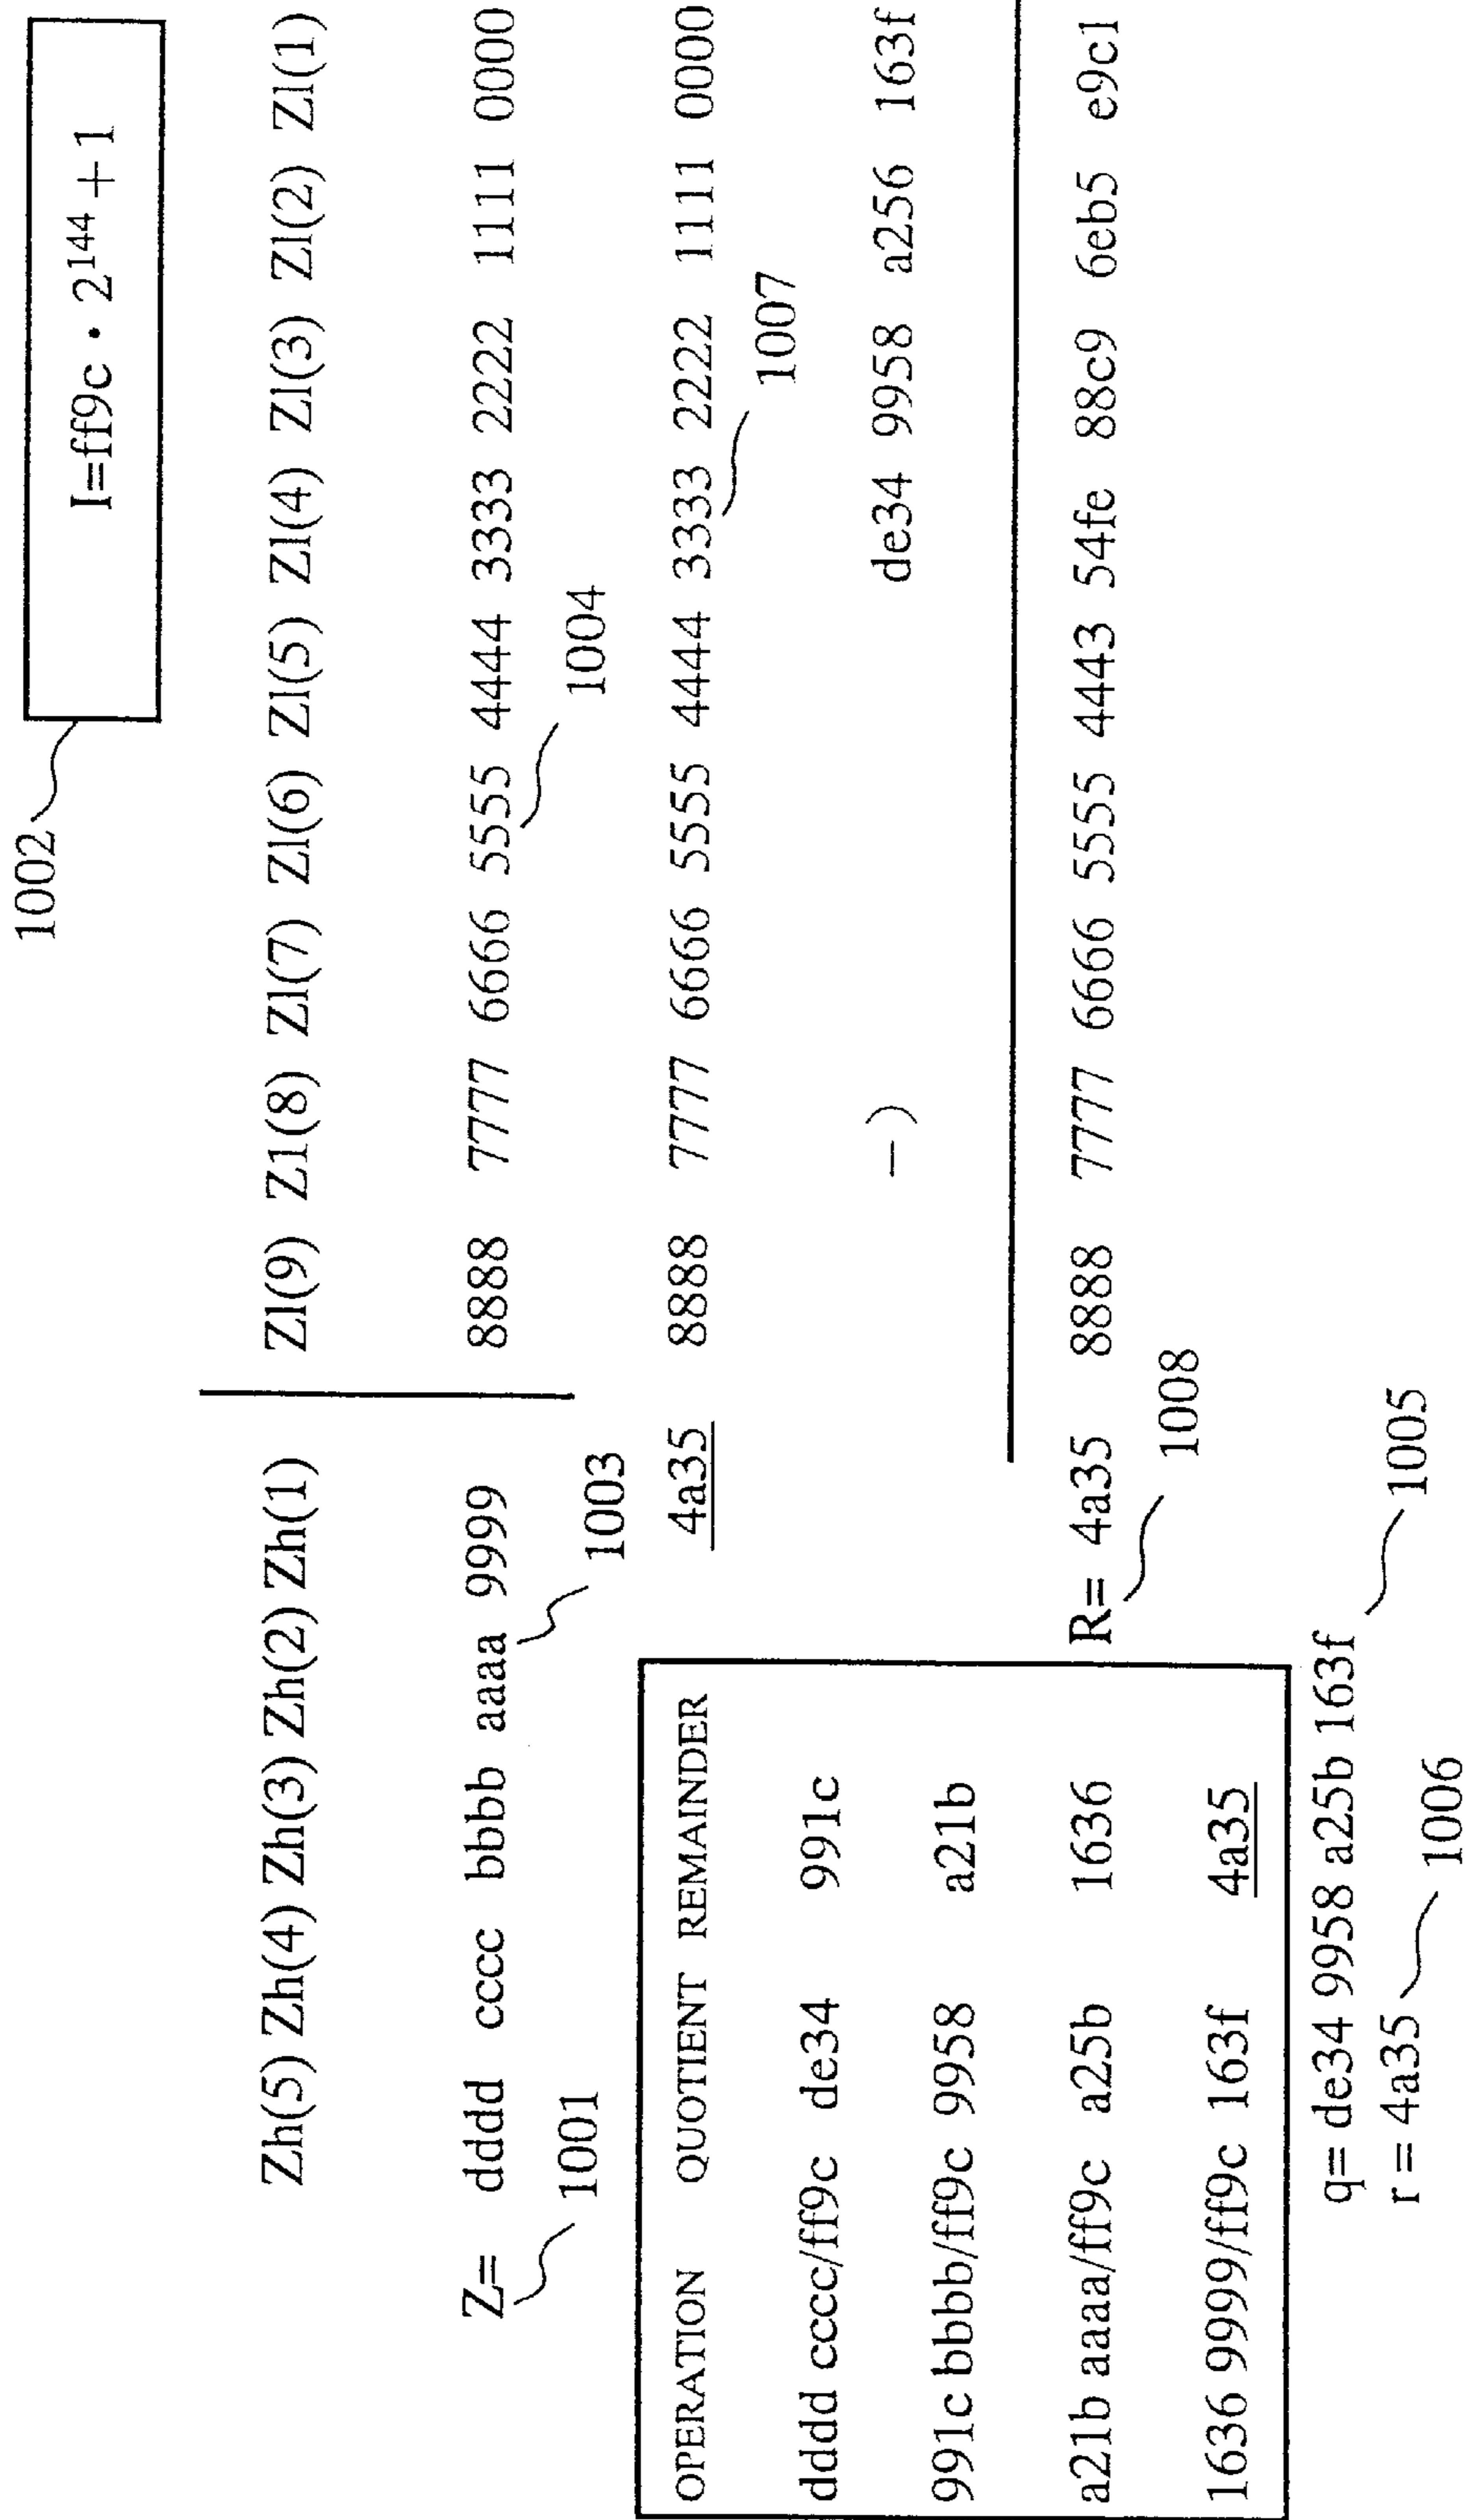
1002

I=ff9c $\cdot$ $2^{144}+1$

Zh(5) Zh(4) Zh(3) Zh(2) Zh(1) | Zl(9) Zl(8) Zl(7) Zl(6) Zl(5) Zl(4) Zl(3) Zl(2) Zl(1)

Z= dddd cccc bbbb aaaa 9999 8888 7777 6666 5555 4444 3333 2222 1111 0000

1001 1003 1004

4a35 8888 7777 6666 5555 4444 3333 2222 1111 0000

1007

− de34 9958 a256 163f

R= 4a35 8888 7777 6666 5555 4443 54fe 88c9 6eb5 e9c1

1008

| OPERATION | QUOTIENT | REMAINDER |
|---|---|---|
| dddd cccc/ff9c | de34 | 991c |
| 991c bbbb/ff9c | 9958 | a21b |
| a21b aaaa/ff9c | a25b | 1636 |
| 1636 9999/ff9c | 163f | 4a35 |

q= de34 9958 a25b 163f
1005
r = 4a35
1006